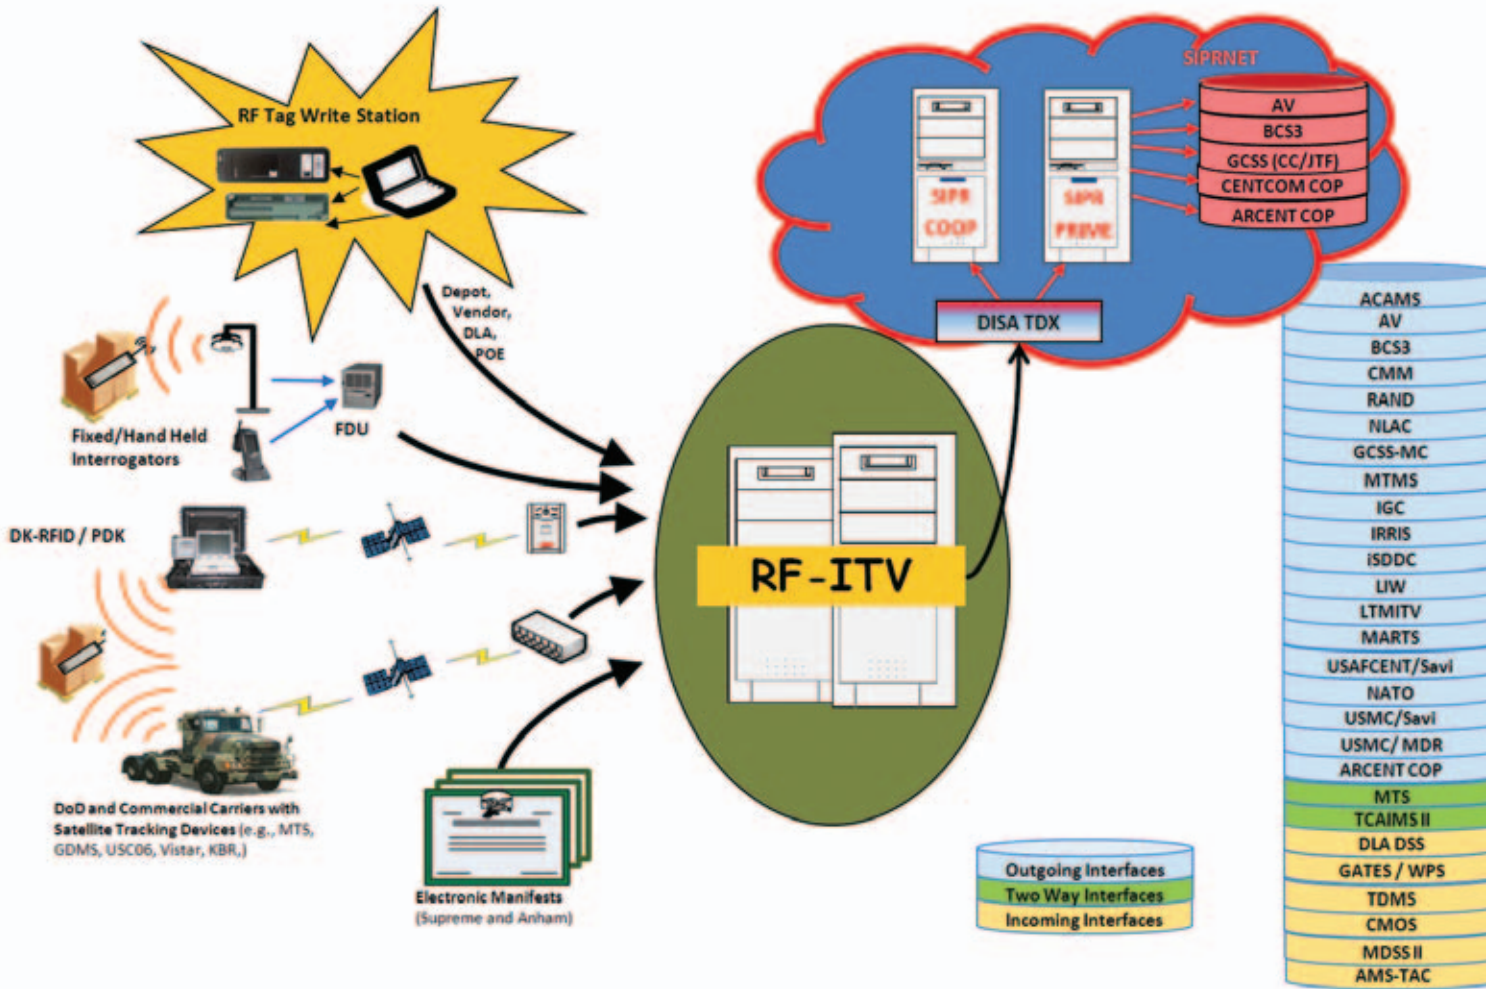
RF Tag Write Station

SIPRNET

SIPR COOP

SIPR PRIME

AV
BCS3
GCSS (CC/JTF)
CENTCOM COP
ARCENT COP

DISA TDX

Depot, Vendor, DLA, POE

Fixed/Hand Held Interrogators

FDU

DK-RFID / PDK

RF-ITV

ACAMS
AV
BCS3
CMM
RAND
NLAC
GCSS-MC
MTMS
IGC
IRRIS
iSDDC
LIW
LTMITV
MARTS
USAFCENT/Savi
NATO
USMC/Savi
USMC/ MDR
ARCENT COP
MTS
TCAIMS II
DLA DSS
GATES / WPS
TDMS
CMOS
MDSS II
AMS-TAC

DoD and Commercial Carriers with Satellite Tracking Devices (e.g., MTS, GDMS, USC06, Vistar, KBR,)

Electronic Manifests (Supreme and Anham)

Outgoing Interfaces
Two Way Interfaces
Incoming Interfaces